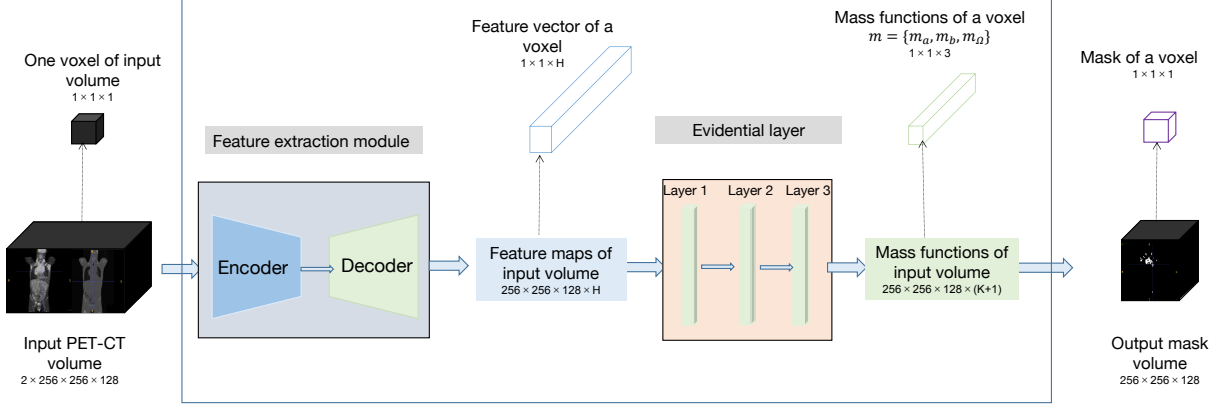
One voxel of input volume
1 × 1 × 1

Input PET-CT volume
2 × 256 × 256 × 128

Feature extraction module

Encoder

Decoder

Feature vector of a voxel
1 × 1 × H

Feature maps of input volume
256 × 256 × 128 × H

Evidential layer

Layer 1

Layer 2

Layer 3

Mass functions of a voxel
$m = \{m_a, m_b, m_\Omega\}$
1 × 1 × 3

Mass functions of input volume
256 × 256 × 128 × (K+1)

Mask of a voxel
1 × 1 × 1

Output mask volume
256 × 256 × 128